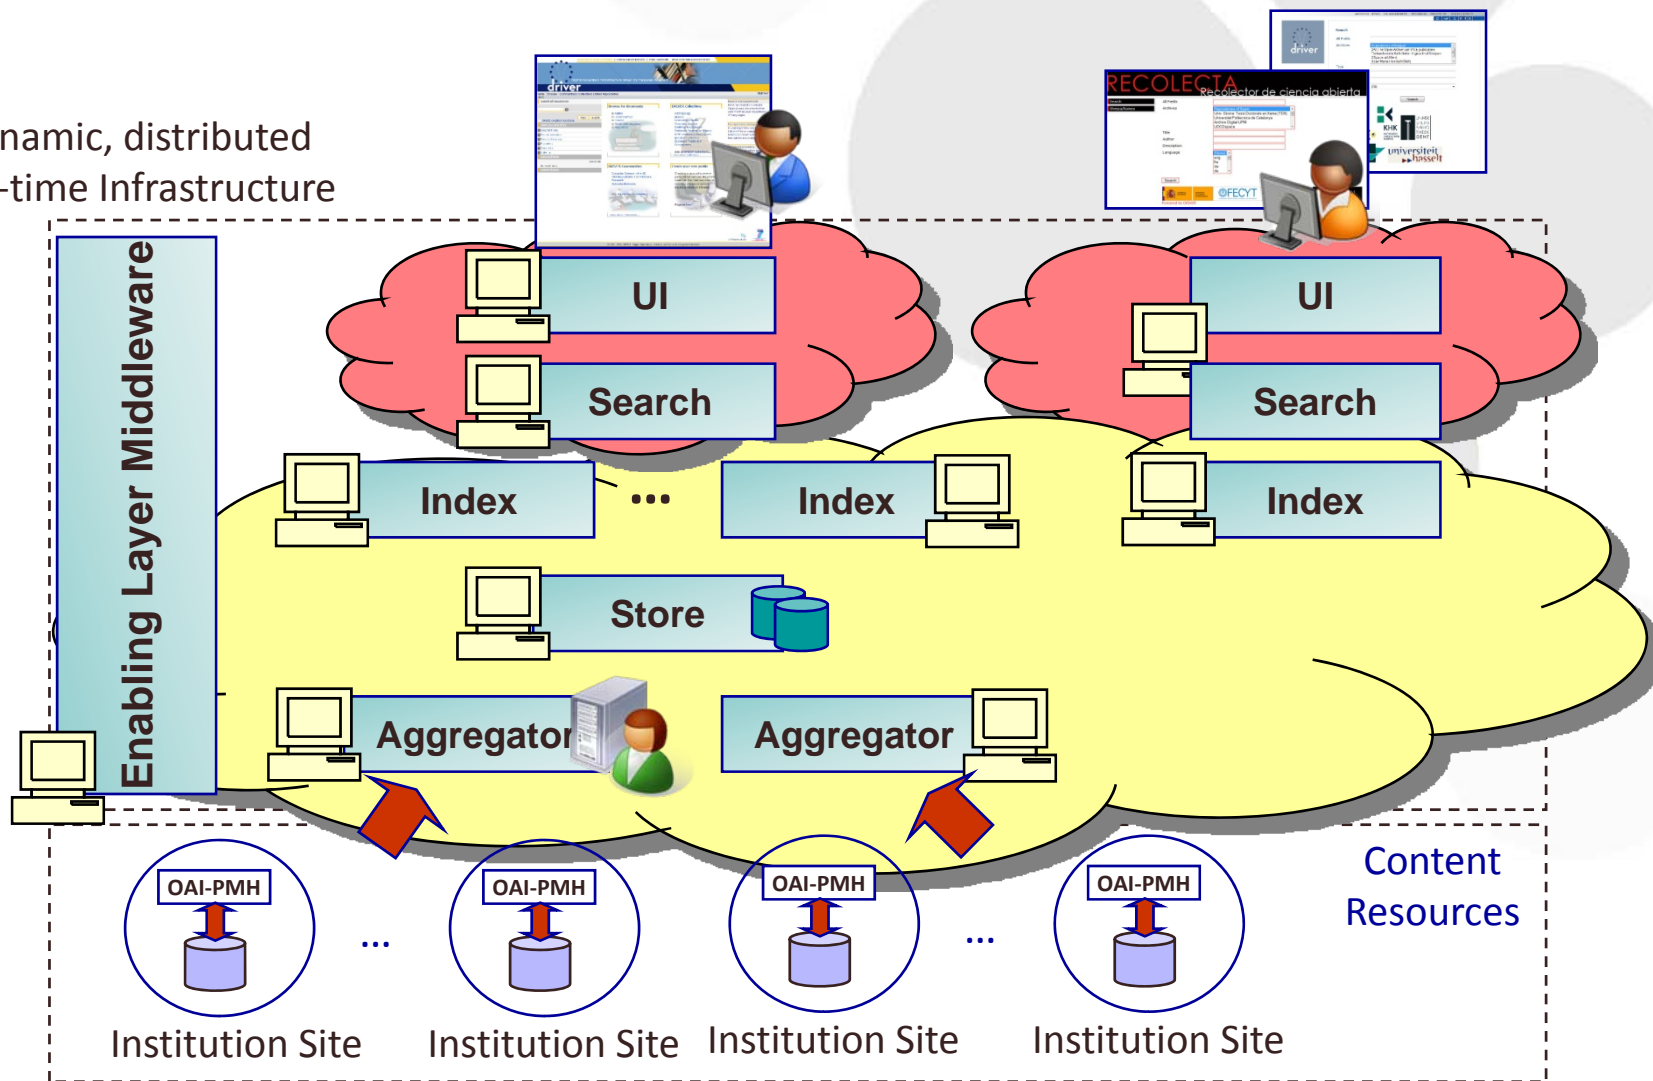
namic, distributed
-time Infrastructure

driver

RECOLECTA
Recolector de ciencia abierta

FECYT

driver

KHK

universiteit hasselt

Enabling Layer Middleware

UI

Search

UI

Search

Index

...

Index

Index

Store

Aggregator

Aggregator

OAI-PMH

...

OAI-PMH

OAI-PMH

...

OAI-PMH

Content Resources

Institution Site

Institution Site

Institution Site

Institution Site